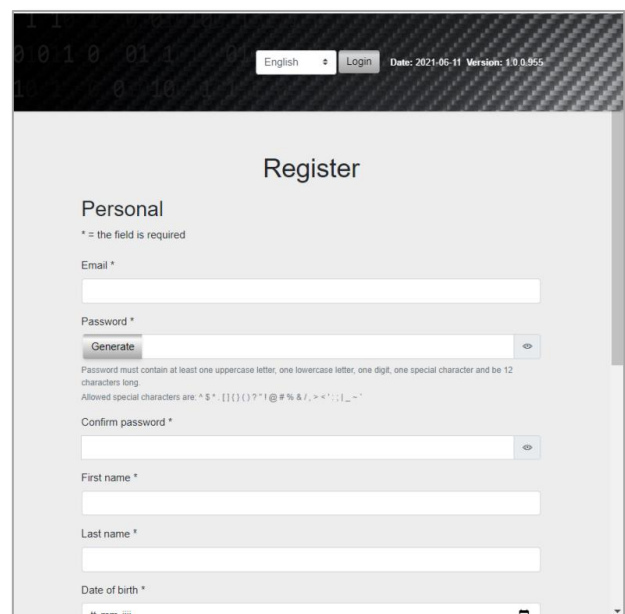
English ⇕ Login Date: 2021-06-11 Version: 1.0.0.955

Register

Personal

* = the field is required

Email *

Password *

Generate

Password must contain at least one uppercase letter, one lowercase letter, one digit, one special character and be 12 characters long.

Allowed special characters are: ^ $ * . [ ] { } ( ) ? " ! @ # % & / , > < ' : ; | _ ~ `

Confirm password *

First name *

Last name *

Date of birth *